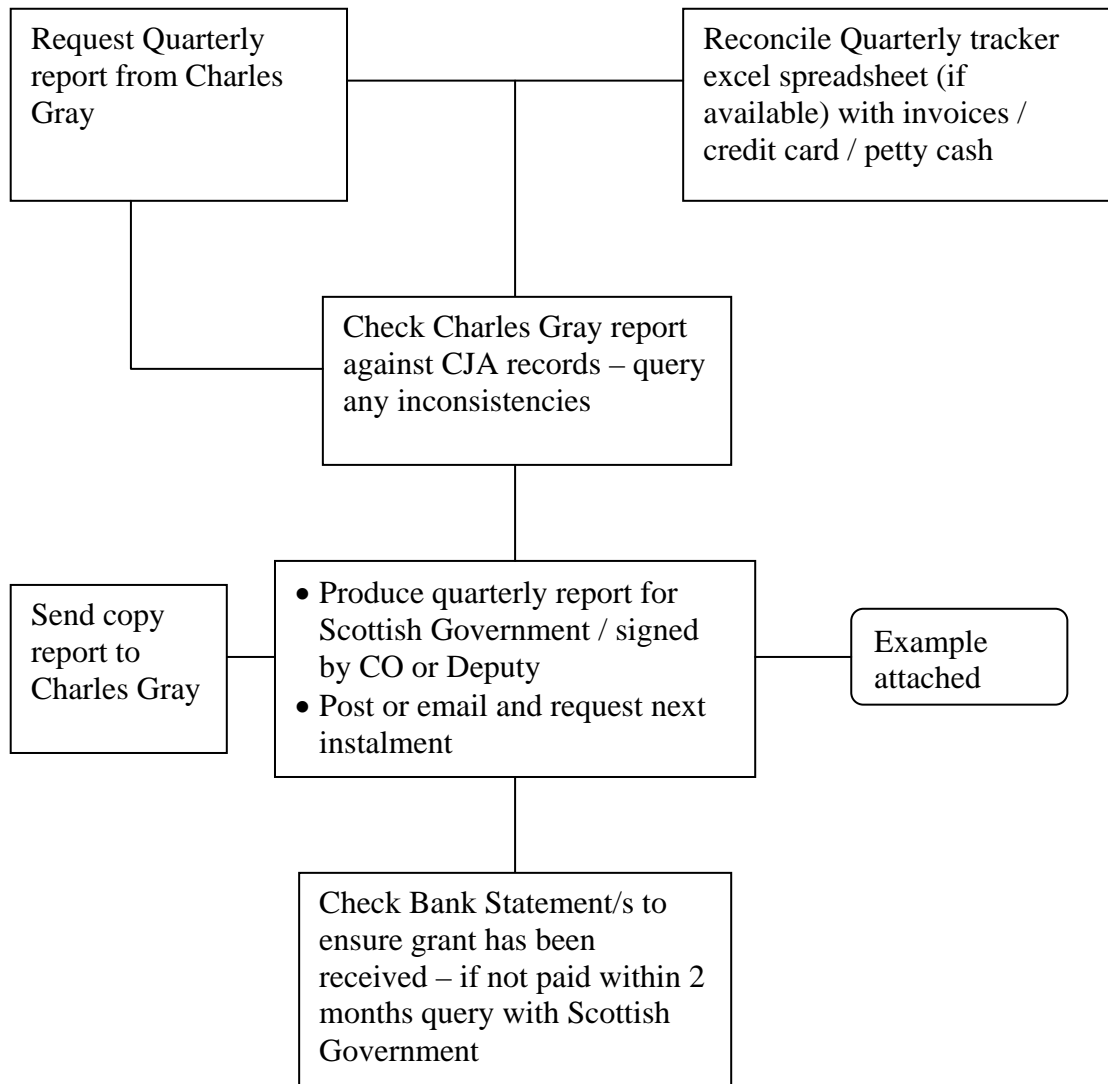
Request Quarterly report from Charles Gray

Reconcile Quarterly tracker excel spreadsheet (if available) with invoices / credit card / petty cash

Check Charles Gray report against CJA records – query any inconsistencies

Send copy report to Charles Gray

• Produce quarterly report for Scottish Government / signed by CO or Deputy
• Post or email and request next instalment

Example attached

Check Bank Statement/s to ensure grant has been received – if not paid within 2 months query with Scottish Government